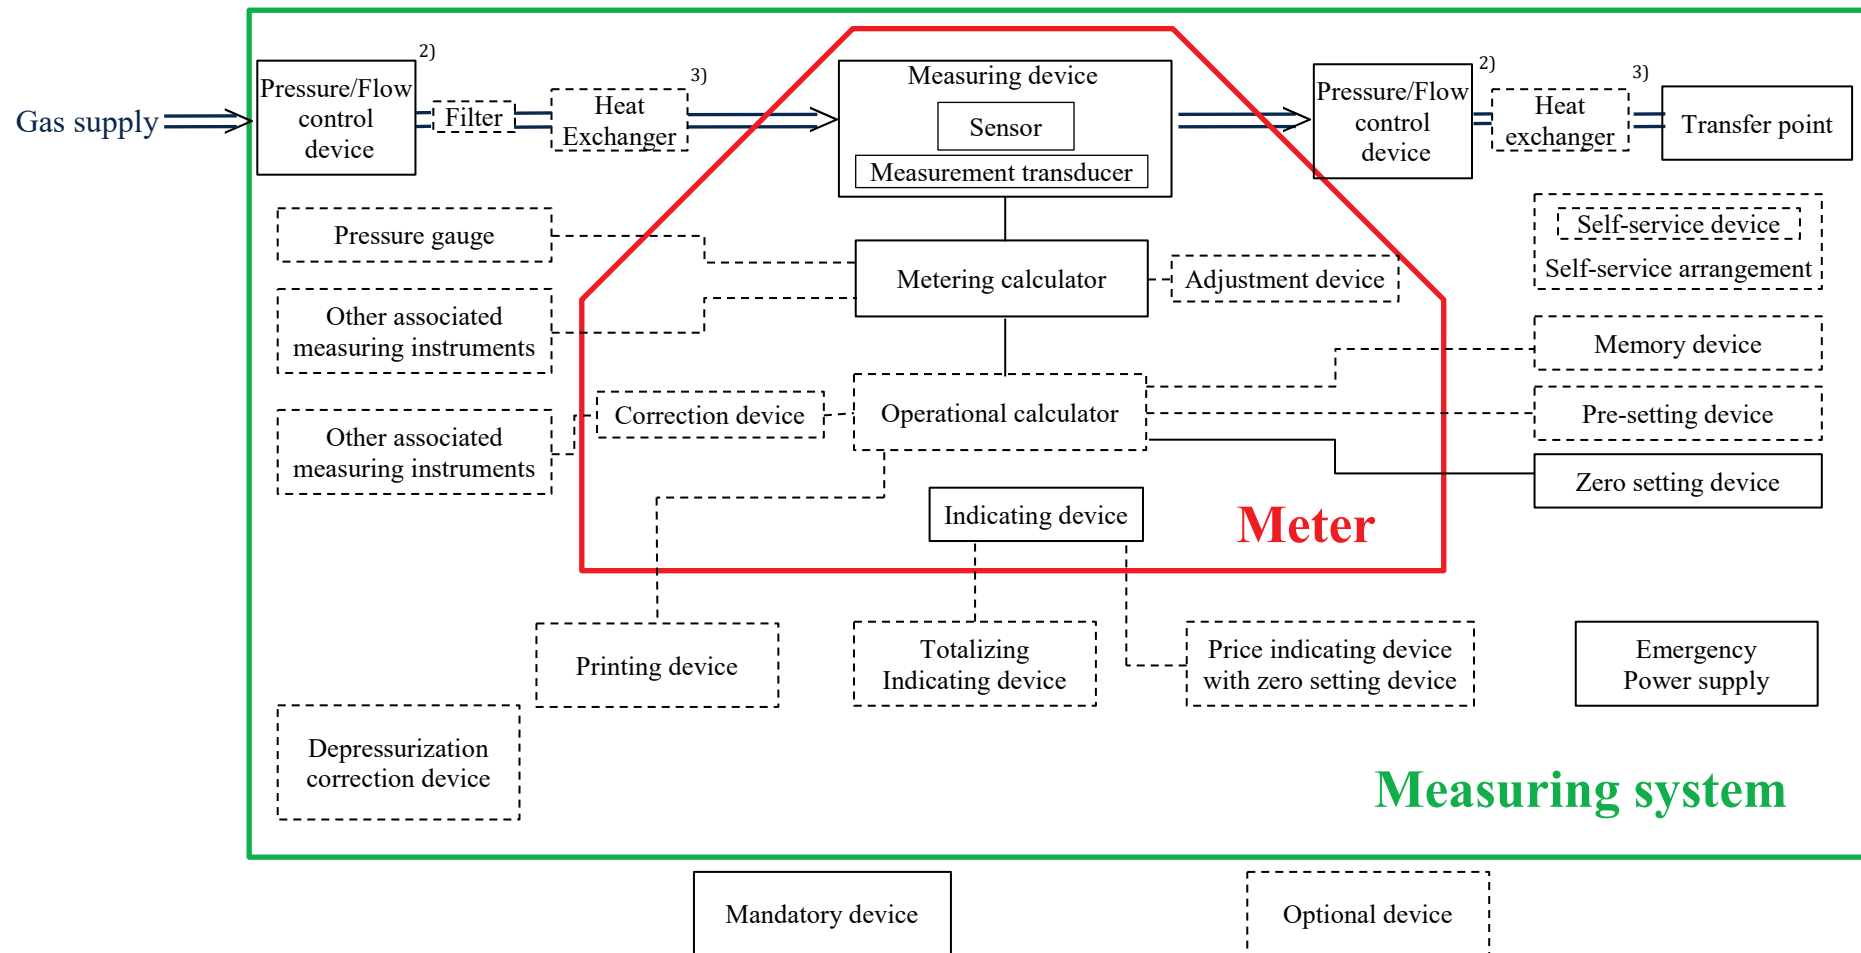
Gas supply

Pressure/Flow control device 2)

Filter

Heat Exchanger 3)

Measuring device

Sensor

Measurement transducer

Pressure/Flow control device 2)

Heat exchanger 3)

Transfer point

Pressure gauge

Metering calculator

Adjustment device

Self-service device

Self-service arrangement

Other associated measuring instruments

Memory device

Correction device

Operational calculator

Pre-setting device

Other associated measuring instruments

Zero setting device

Indicating device

Meter

Printing device

Totalizing Indicating device

Price indicating device with zero setting device

Emergency Power supply

Depressurization correction device

Measuring system

Mandatory device

Optional device